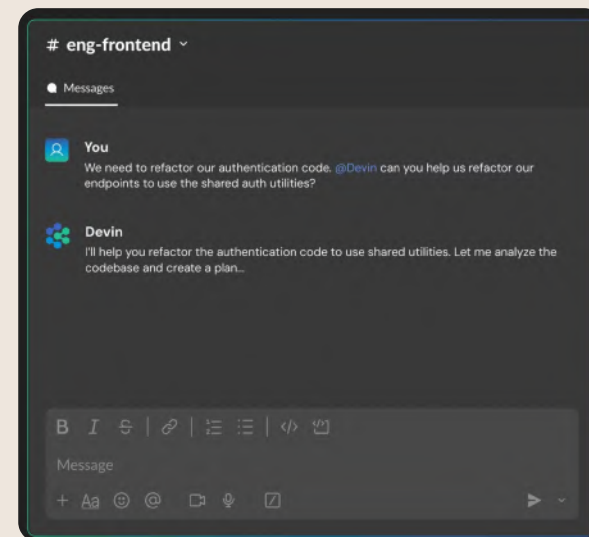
# eng-frontend

Messages

You
We need to refactor our authentication code. @Devin can you help us refactor our endpoints to use the shared auth utilities?

Devin
I'll help you refactor the authentication code to use shared utilities. Let me analyze the codebase and create a plan...

B I S

Message

+ Aa @